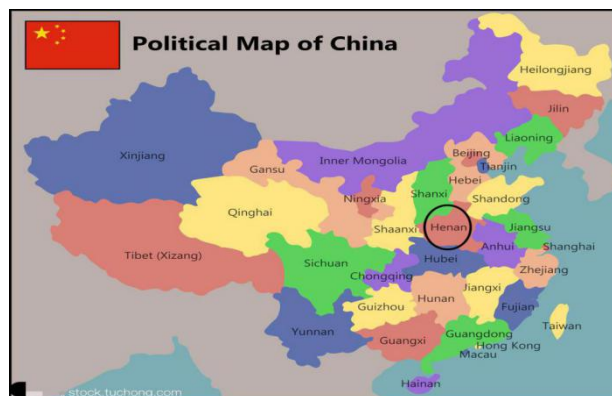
Political Map of China

Heilongjiang
Jilin
Liaoning
Xinjiang
Gansu
Inner Mongolia
Beijing
Tianjin
Hebei
Shanxi
Shandong
Ningxia
Qinghai
Shaanxi
Henan
Jiangsu
Anhui
Shanghai
Tibet (Xizang)
Sichuan
Hubei
Chongqing
Zhejiang
Jiangxi
Hunan
Guizhou
Fujian
Yunnan
Taiwan
Guangdong
Guangxi
Hong Kong
Macau
Hainan
stock.tuchong.com